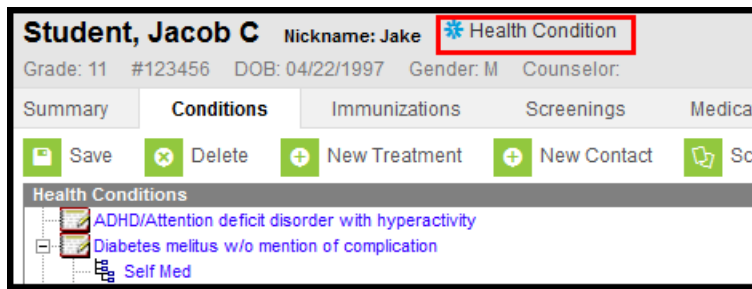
Student, Jacob C Nickname: Jake Health Condition

Grade: 11 #123456 DOB: 04/22/1997 Gender: M Counselor:

Summary Conditions Immunizations Screenings Medica

Save Delete New Treatment New Contact Sc

Health Conditions

ADHD/Attention deficit disorder with hyperactivity

Diabetes melitus w/o mention of complication

Self Med